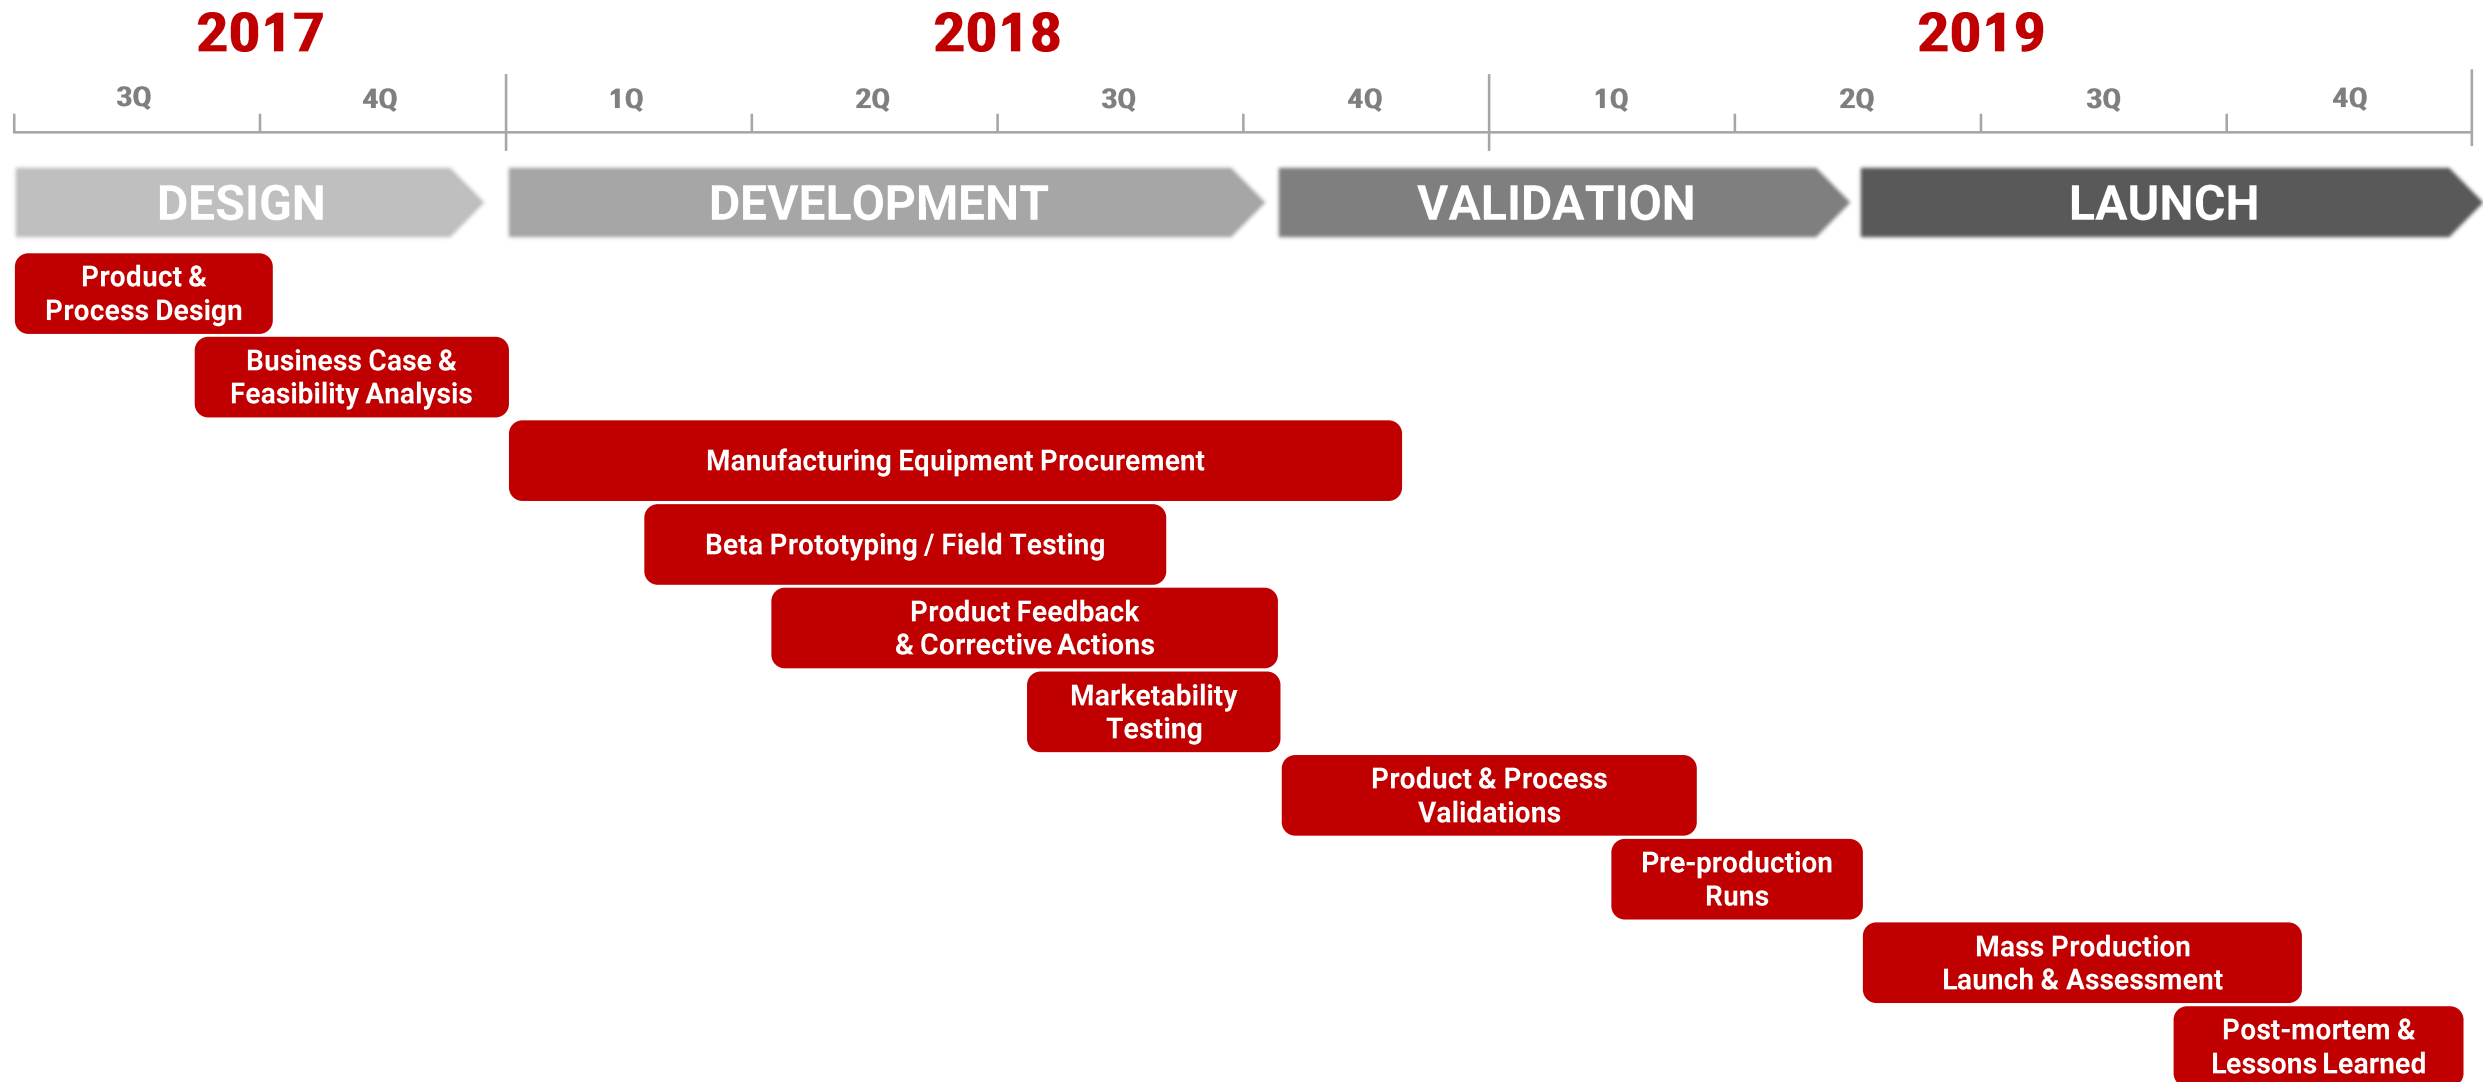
2017

2018

2019

3Q 4Q 1Q 2Q 3Q 4Q 1Q 2Q 3Q 4Q

DESIGN

DEVELOPMENT

VALIDATION

LAUNCH

Product & Process Design

Business Case & Feasibility Analysis

Manufacturing Equipment Procurement

Beta Prototyping / Field Testing

Product Feedback & Corrective Actions

Marketability Testing

Product & Process Validations

Pre-production Runs

Mass Production Launch & Assessment

Post-mortem & Lessons Learned